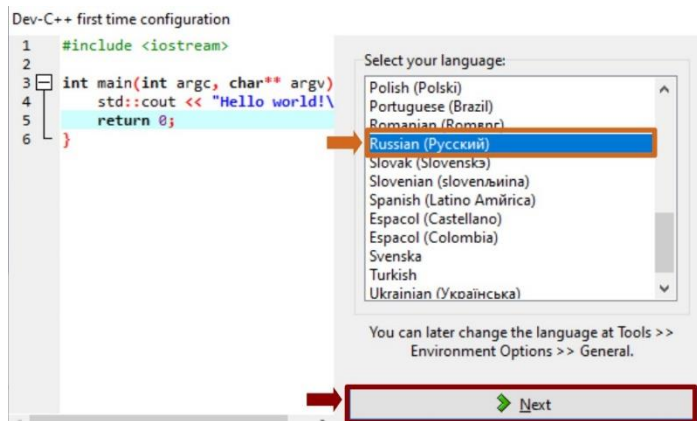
Dev-C++ first time configuration

1 #include <iostream>
2
3 int main(int argc, char** argv)
4 std::cout << "Hello world!\
5 return 0;
6 }

Select your language:
Polish (Polski)
Portuguese (Brazil)
Romanian (Română)
Russian (Русский)
Slovak (Slovenskэ)
Slovenian (slovenљина)
Spanish (Latino Амйrica)
Espacol (Castellano)
Espacol (Colombia)
Svenska
Turkish
Ukrainian (Українська)

You can later change the language at Tools >> Environment Options >> General.

Next